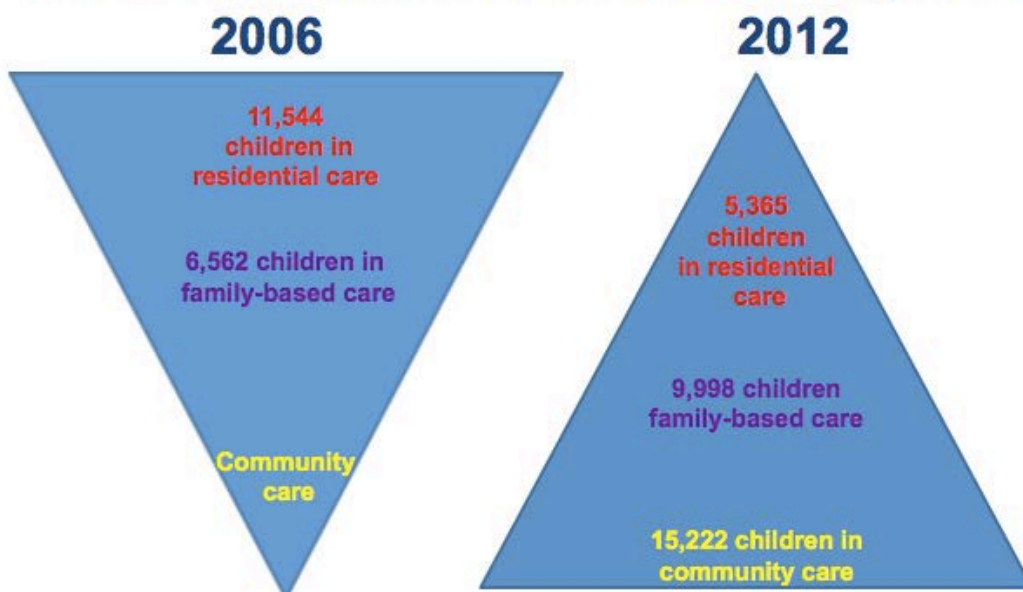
2006

11,544 children in residential care

6,562 children in family-based care

Community care

2012

5,365 children in residential care

9,998 children family-based care

15,222 children in community care